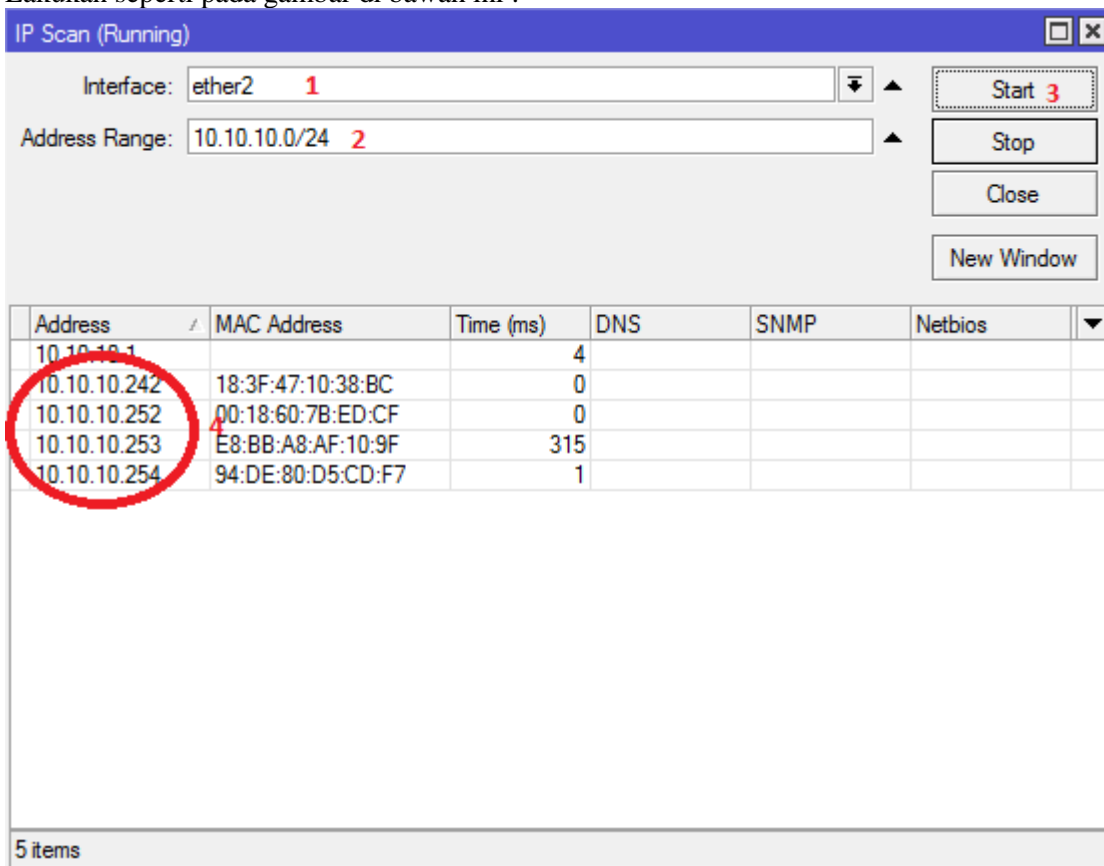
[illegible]

IP Scan (Running)

Interface: ether2 1

Address Range: 10.10.10.0/24 2

Start 3

Stop

Close

New Window

| Address | MAC Address | Time (ms) | DNS | SNMP | Netbios |
|---|---|---|---|---|---|
| 10.10.10.1 | | 4 | | | |
| 10.10.10.242 | 18:3F:47:10:38:BC | 0 | | | |
| 10.10.10.252 | 00:18:60:7B:ED:CF | 0 | | | |
| 10.10.10.253 | E8:BB:A8:AF:10:9F | 315 | | | |
| 10.10.10.254 | 94:DE:80:D5:CD:F7 | 1 | | | |

4

5 items